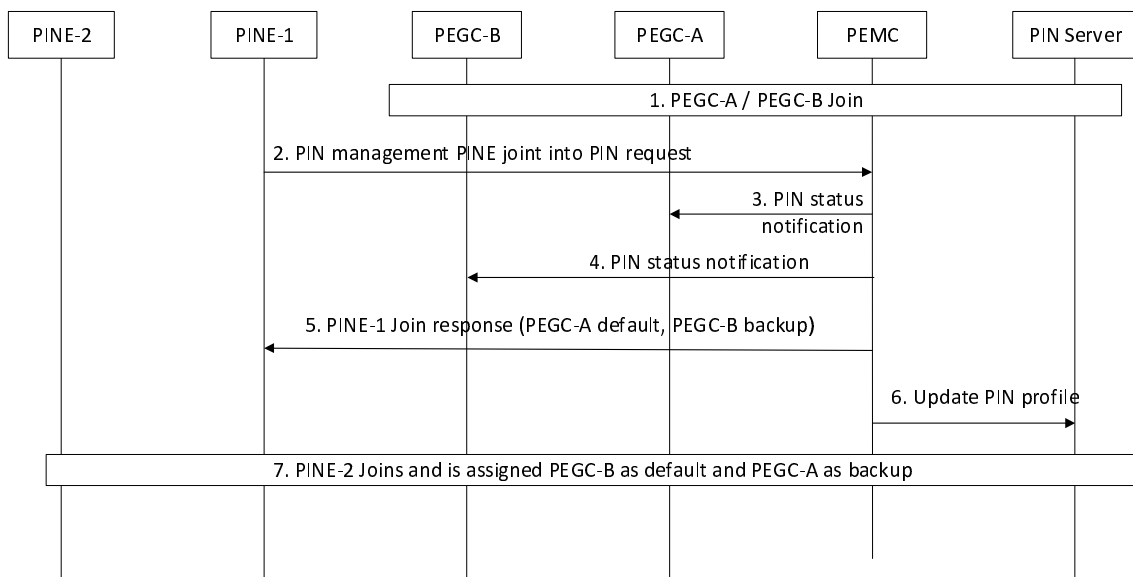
PINE-2
PINE-1
PEGC-B
PEGC-A
PEMC
PIN Server

1. PEGC-A / PEGC-B Join

2. PIN management PINE joint into PIN request

3. PIN status notification

4. PIN status notification

5. PINE-1 Join response (PEGC-A default, PEGC-B backup)

6. Update PIN profile

7. PINE-2 Joins and is assigned PEGC-B as default and PEGC-A as backup